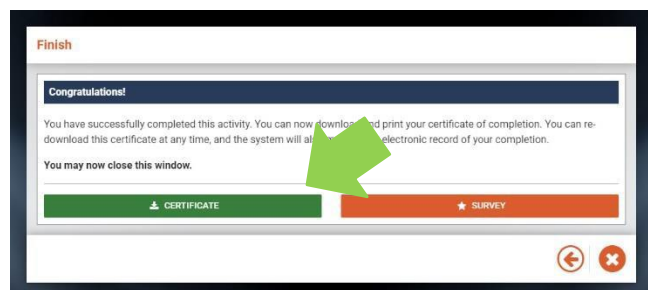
Finish

Congratulations!

You have successfully completed this activity. You can now download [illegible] print your certificate of completion. You can re-download this certificate at any time, and the system will al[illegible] electronic record of your completion.

You may now close this window.

CERTIFICATE

SURVEY